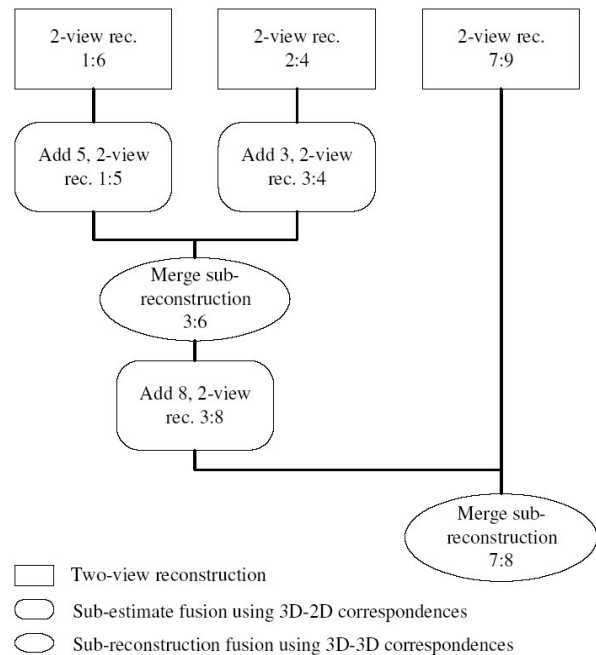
2-view rec. 1:6

2-view rec. 2:4

2-view rec. 7:9

Add 5, 2-view rec. 1:5

Add 3, 2-view rec. 3:4

Merge sub-reconstruction 3:6

Add 8, 2-view rec. 3:8

Merge sub-reconstruction 7:8

Two-view reconstruction

Sub-estimate fusion using 3D-2D correspondences

Sub-reconstruction fusion using 3D-3D correspondences